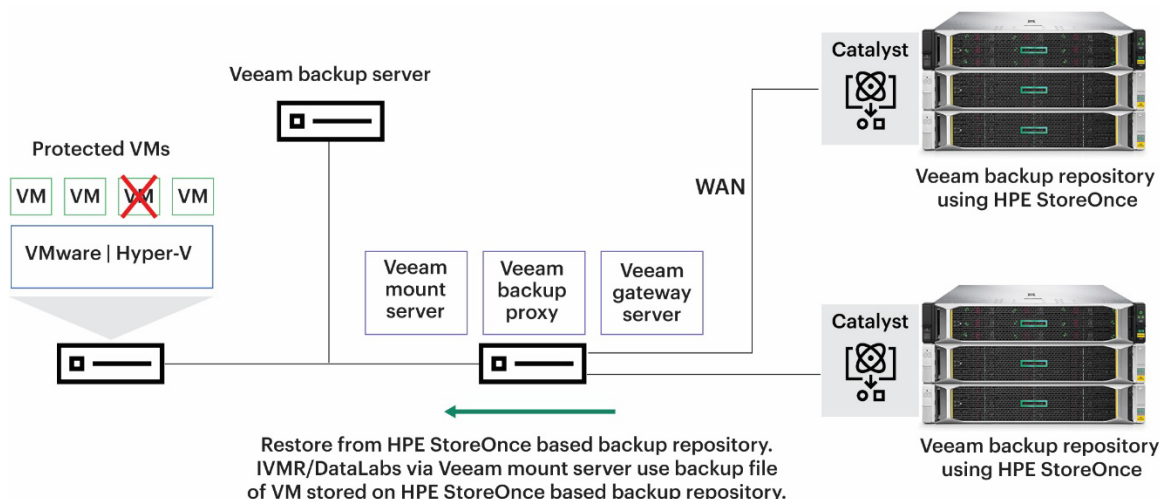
Veeam backup server

Protected VMs

VM VM VM VM

VMware | Hyper-V

Veeam mount server

Veeam backup proxy

Veeam gateway server

WAN

Catalyst

Veeam backup repository using HPE StoreOnce

Catalyst

Veeam backup repository using HPE StoreOnce

Restore from HPE StoreOnce based backup repository. IVMR/DataLabs via Veeam mount server use backup file of VM stored on HPE StoreOnce based backup repository.